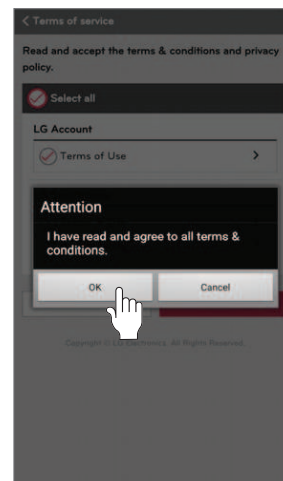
< Terms of service

Read and accept the terms & conditions and privacy policy.

Select all

LG Account

Terms of Use >

Attention

I have read and agree to all terms & conditions.

OK

Cancel

Copyright © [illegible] Electronics. All Rights Reserved.